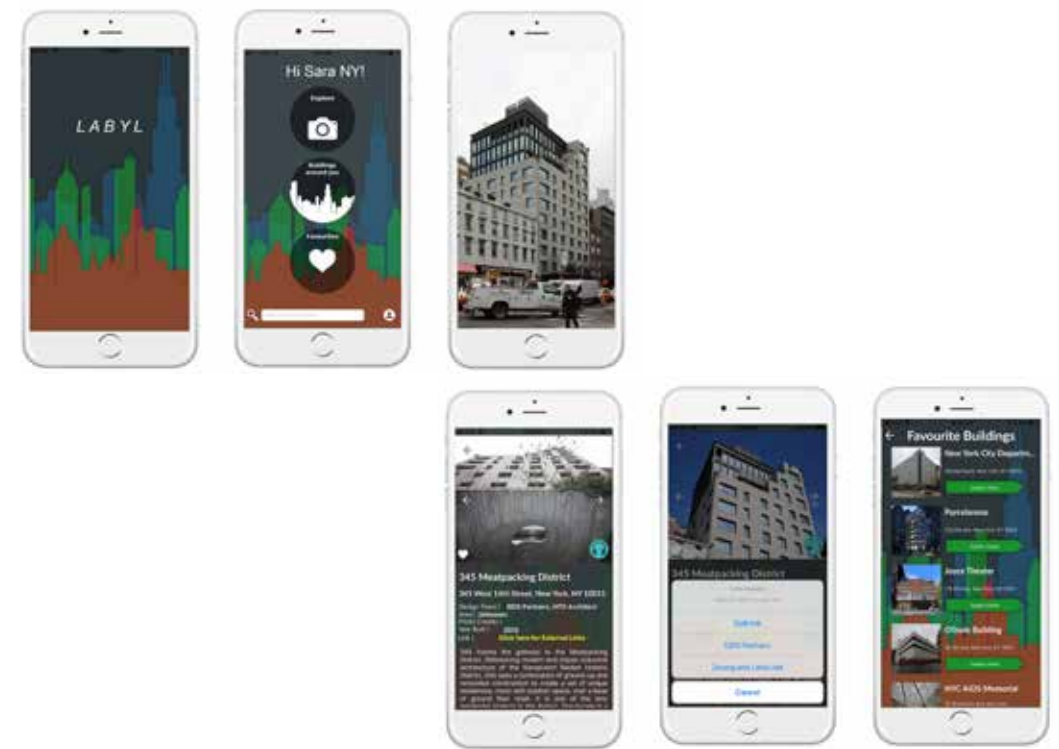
LABYL

Hi Sara NY!

Explore

Buildings around you

Favourites

345 Meatpacking District

345 West 14th Street, New York, NY 10014

Design Team: BKSK Partners, HTO Architect
Year: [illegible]
Photo Credits: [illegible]
Year Built: 2016
Link: Click here for External Links

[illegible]

345 Meatpacking District

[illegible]

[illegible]

BKSK Partners

Designed Landscape

Cancel

Favourite Buildings

New York City Departm...

Pyrolance

Joyce Theater

Offices Building

NYC AIDS Memorial